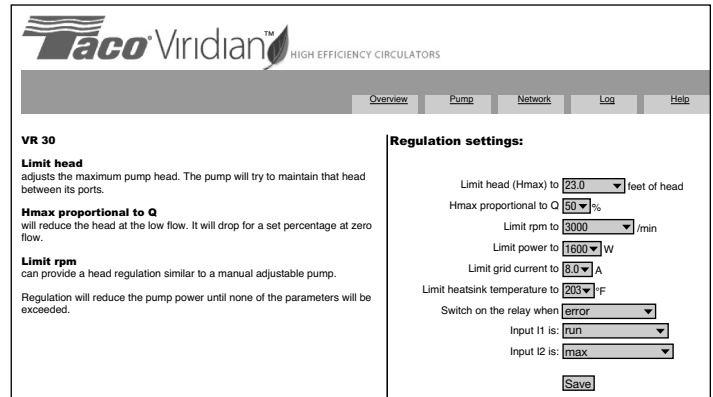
Taco Viridian™ HIGH EFFICIENCY CIRCULATORS

Overview | Pump | Network | Log | Help

VR 30

Limit head
adjusts the maximum pump head. The pump will try to maintain that head between its ports.

Hmax proportional to Q
will reduce the head at the low flow. It will drop for a set percentage at zero flow.

Limit rpm
can provide a head regulation similar to a manual adjustable pump.

Regulation will reduce the pump power until none of the parameters will be exceeded.

Regulation settings:

Limit head (Hmax) to 23.0 feet of head
Hmax proportional to Q 50 %
Limit rpm to 3000 /min
Limit power to 1600 W
Limit grid current to 8.0 A
Limit heatsink temperature to 203 °F
Switch on the relay when error
Input I1 is: run
Input I2 is: max

Save